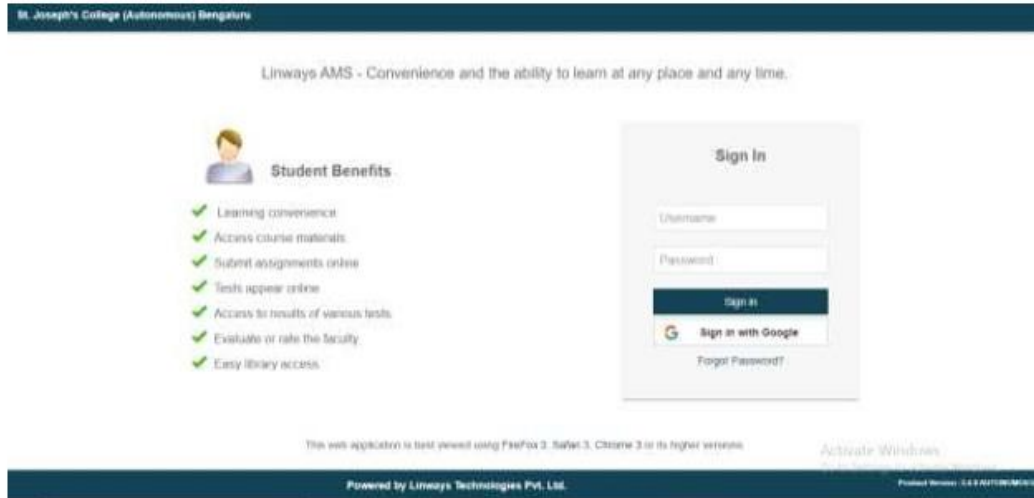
St. Joseph's College (Autonomous) Bengaluru

Linways AMS - Convenience and the ability to learn at any place and any time.

Student Benefits

Learning convenience
Access course materials
Submit assignments online
Tests appear online
Access to results of various tests
Evaluate or rate the faculty
Easy library access

Sign In

Username

Password

Sign In

Sign in with Google

Forgot Password?

This web application is best viewed using FireFox 3, Safari 3, Chrome 3 or its higher versions

Activate Windows
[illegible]

Powered by Linways Technologies Pvt. Ltd.

Product Version: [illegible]